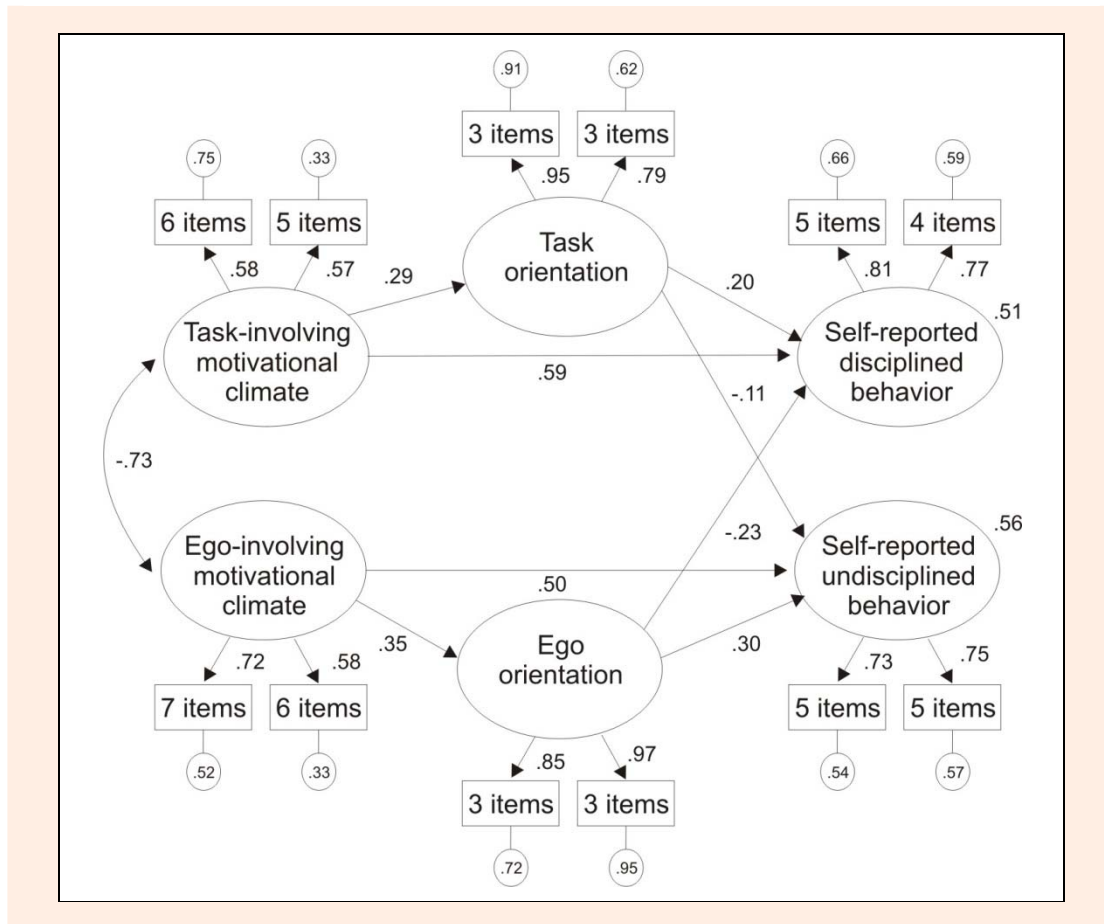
.91 .62
3 items 3 items
.95 .79
.75 .33
6 items 5 items
.58 .57
.29
Task orientation
.20
.66 .59
5 items 4 items
.81 .77
.51
Task-involving motivational climate
.59
Self-reported disciplined behavior
-.11
-.73
Ego-involving motivational climate
-.23
.56
Self-reported undisciplined behavior
.50
.35
Ego orientation
.30
.72 .58
7 items 6 items
.52 .33
.73 .75
5 items 5 items
.54 .57
.85 .97
3 items 3 items
.72 .95